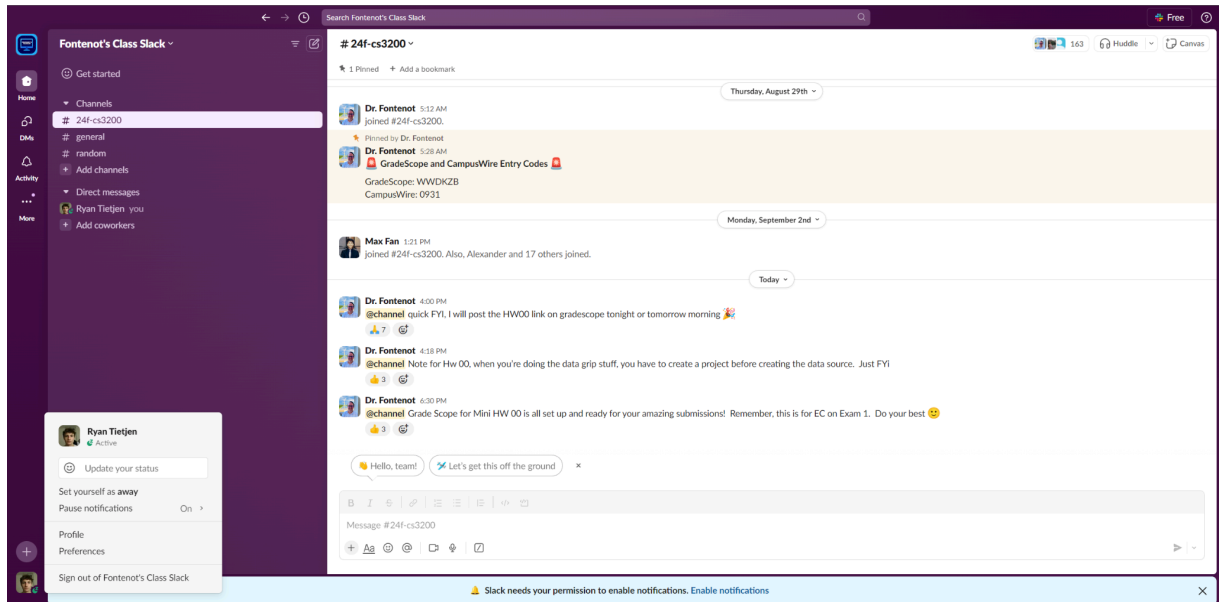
Search Fontenot's Class Slack

Free

Home
DMs
Activity
More

Fontenot's Class Slack

Get started

Channels
# 24f-cs3200
# general
# random
+ Add channels

Direct messages
Ryan Tietjen you
+ Add coworkers

Ryan Tietjen
Active

Update your status

Set yourself as away
Pause notifications On

Profile
Preferences

Sign out of Fontenot's Class Slack

# 24f-cs3200

163 Huddle Canvas

1 Pinned + Add a bookmark

Thursday, August 29th

Dr. Fontenot 5:12 AM
joined #24f-cs3200.

Pinned by Dr. Fontenot
Dr. Fontenot 5:28 AM
🚨 GradeScope and CampusWire Entry Codes 🚨

GradeScope: WWDKZB
CampusWire: 0931

Monday, September 2nd

Max Fan 1:21 PM
joined #24f-cs3200. Also, Alexander and 17 others joined.

Today

Dr. Fontenot 4:00 PM
@channel quick FYI, I will post the HW00 link on gradescope tonight or tomorrow morning 🎉
🙏 7

Dr. Fontenot 4:18 PM
@channel Note for Hw 00, when you're doing the data grip stuff, you have to create a project before creating the data source. Just FYi
👍 3

Dr. Fontenot 6:30 PM
@channel Grade Scope for Mini HW 00 is all set up and ready for your amazing submissions! Remember, this is for EC on Exam 1. Do your best 🙂
👍 3

👋 Hello, team! ✈ Let's get this off the ground ×

Message #24f-cs3200

Aa

🔔 Slack needs your permission to enable notifications. Enable notifications